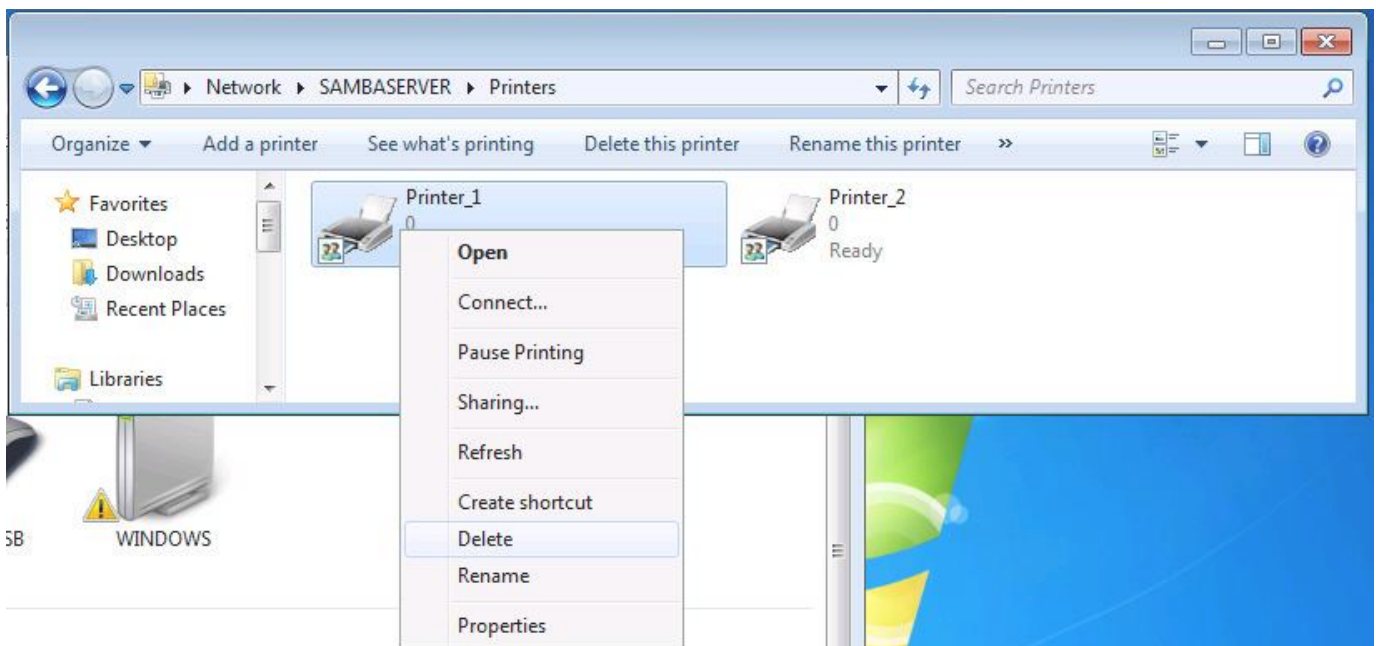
Network ▸ SAMBASERVER ▸ Printers

Search Printers

Organize ▾ Add a printer See what's printing Delete this printer Rename this printer »

Favorites
Desktop
Downloads
Recent Places

Libraries

Printer_1
0

Printer_2
0
Ready

Open
Connect...
Pause Printing
Sharing...
Refresh
Create shortcut
Delete
Rename
Properties

SB

WINDOWS